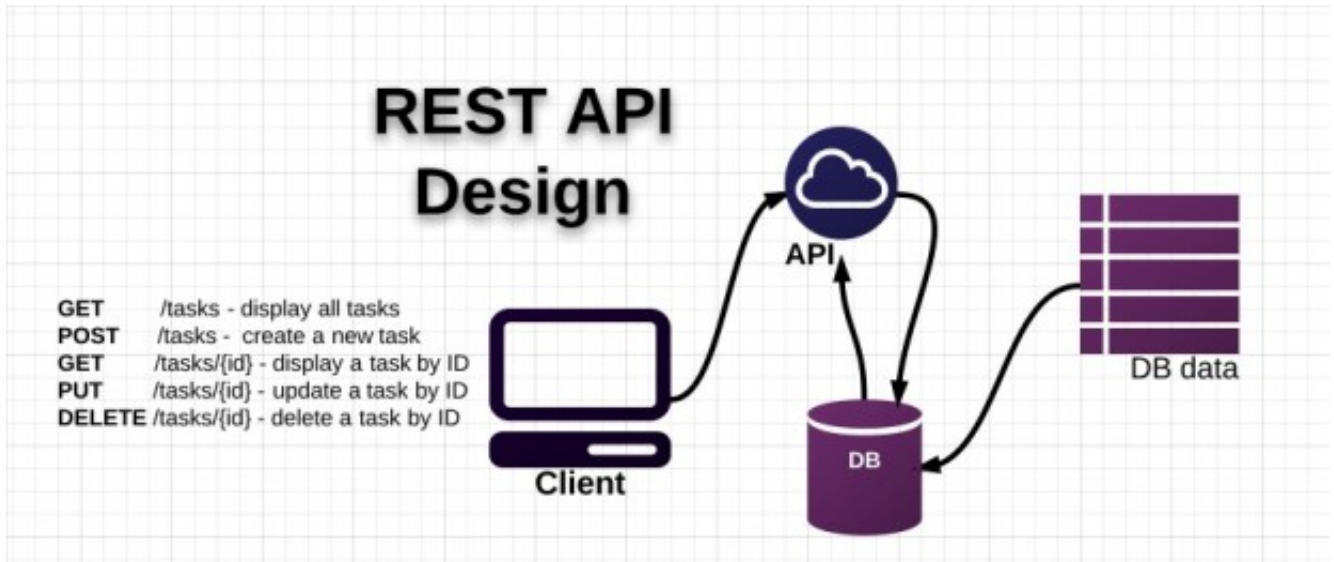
REST API Design

GET /tasks - display all tasks
POST /tasks - create a new task
GET /tasks/{id} - display a task by ID
PUT /tasks/{id} - update a task by ID
DELETE /tasks/{id} - delete a task by ID

API

Client

DB

DB data